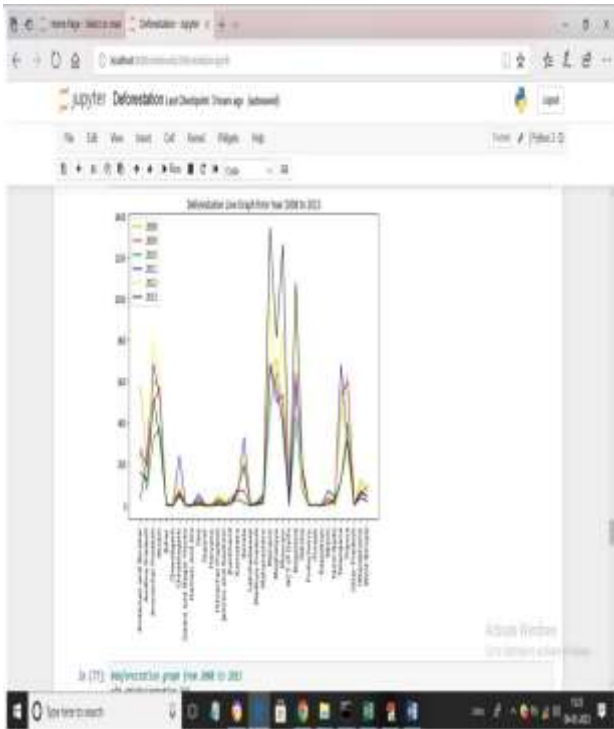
Home Page - Select or crea | Deforestation - Jupyter

localhost

jupyter Deforestation Last Checkpoint: 3 hours ago (autosaved)

Logout

File Edit View Insert Cell Kernel Widgets Help

Trusted | Python 3

Run | Code

Deforestation Line Graph From Year 2008 to 2013

140
120
100
80
60
40
20
0

2008
2009
2010
2011
2012
2013

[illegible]

In [77]: #deforestation graph from 2008 to 2013

Activate Windows
Go to Settings to activate Windows.

Type here to search